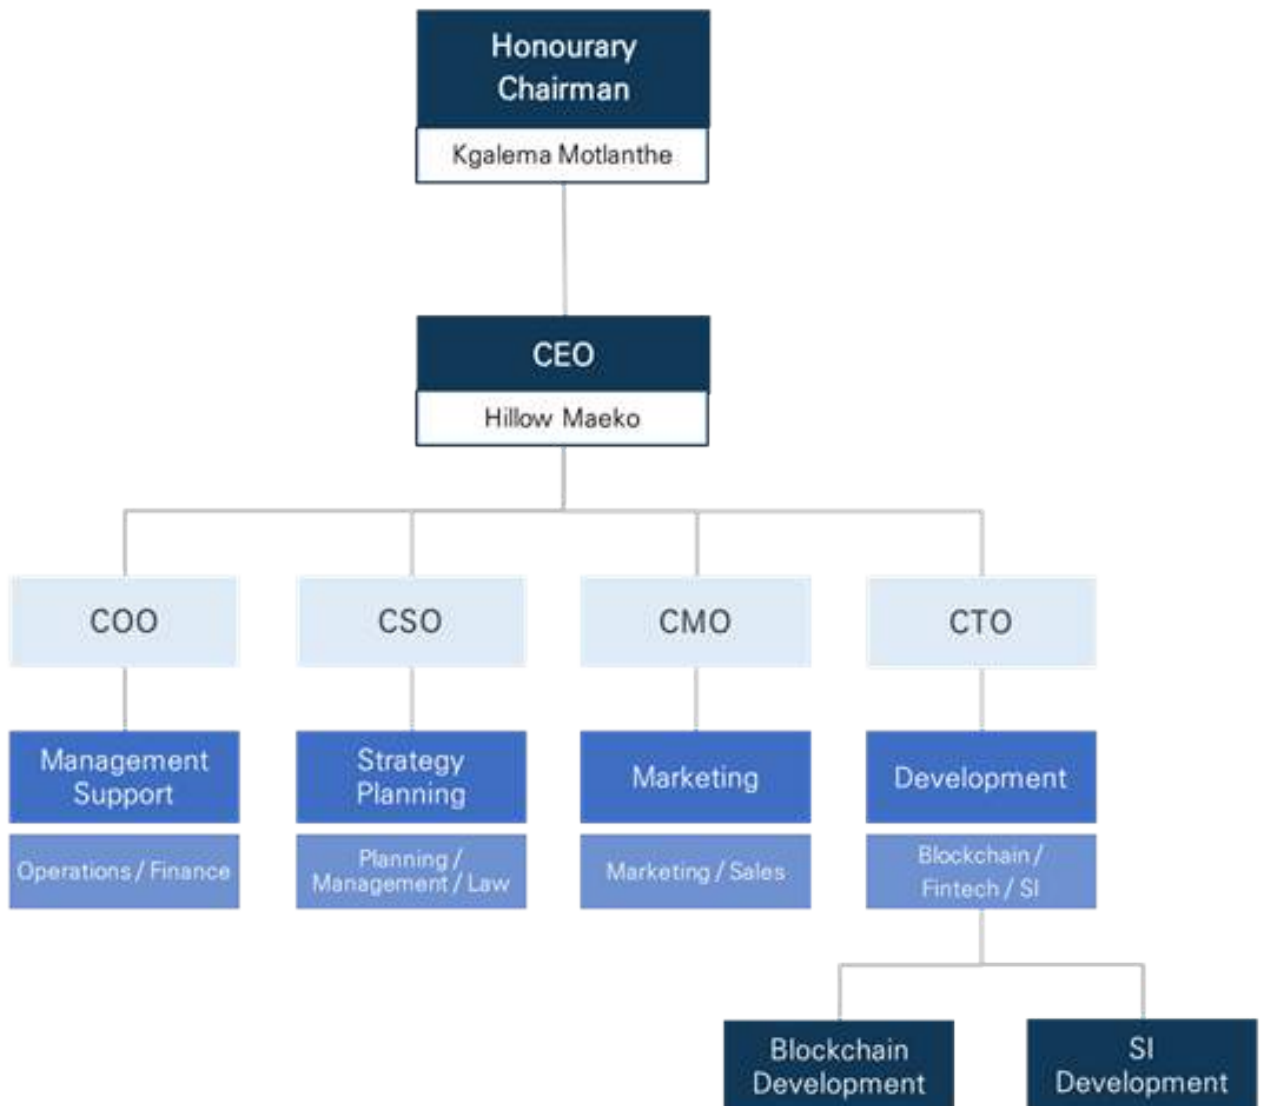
Honourary Chairman

Kgalema Motlanthe

CEO

Hillow Maeko

COO

CSO

CMO

CTO

Management Support

Operations / Finance

Strategy Planning

Planning / Management / Law

Marketing

Marketing / Sales

Development

Blockchain / Fintech / SI

Blockchain Development

SI Development